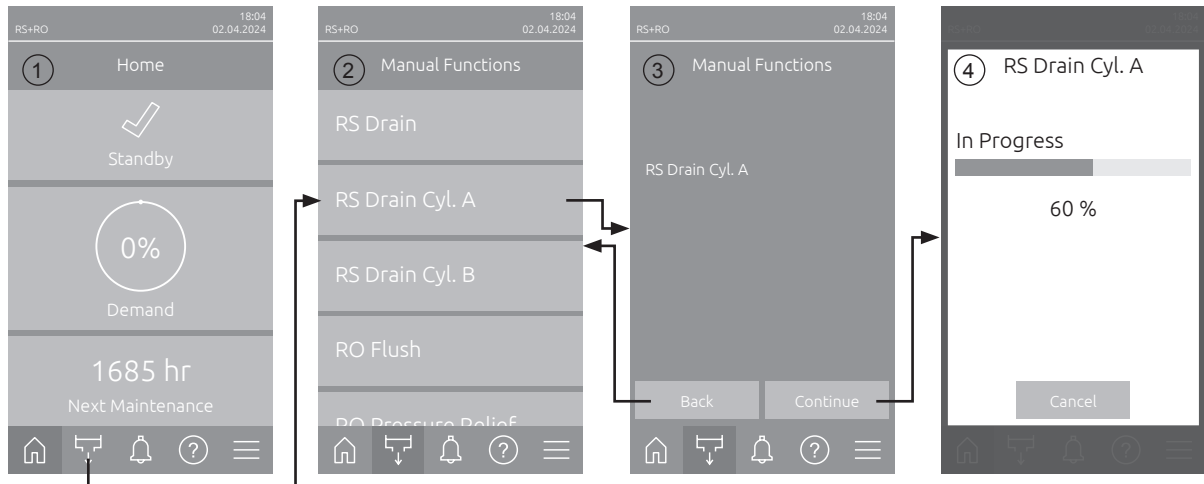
RS+RO
18:04
02.04.2024

1 Home

Standby

0%

Demand

1685 hr

Next Maintenance

RS+RO
18:04
02.04.2024

2 Manual Functions

RS Drain

RS Drain Cyl. A

RS Drain Cyl. B

RO Flush

RO Pressure Relief

RS+RO
18:04
02.04.2024

3 Manual Functions

RS Drain Cyl. A

Back

Continue

RS+RO
18:04
02.04.2024

4 RS Drain Cyl. A

In Progress

60 %

Cancel